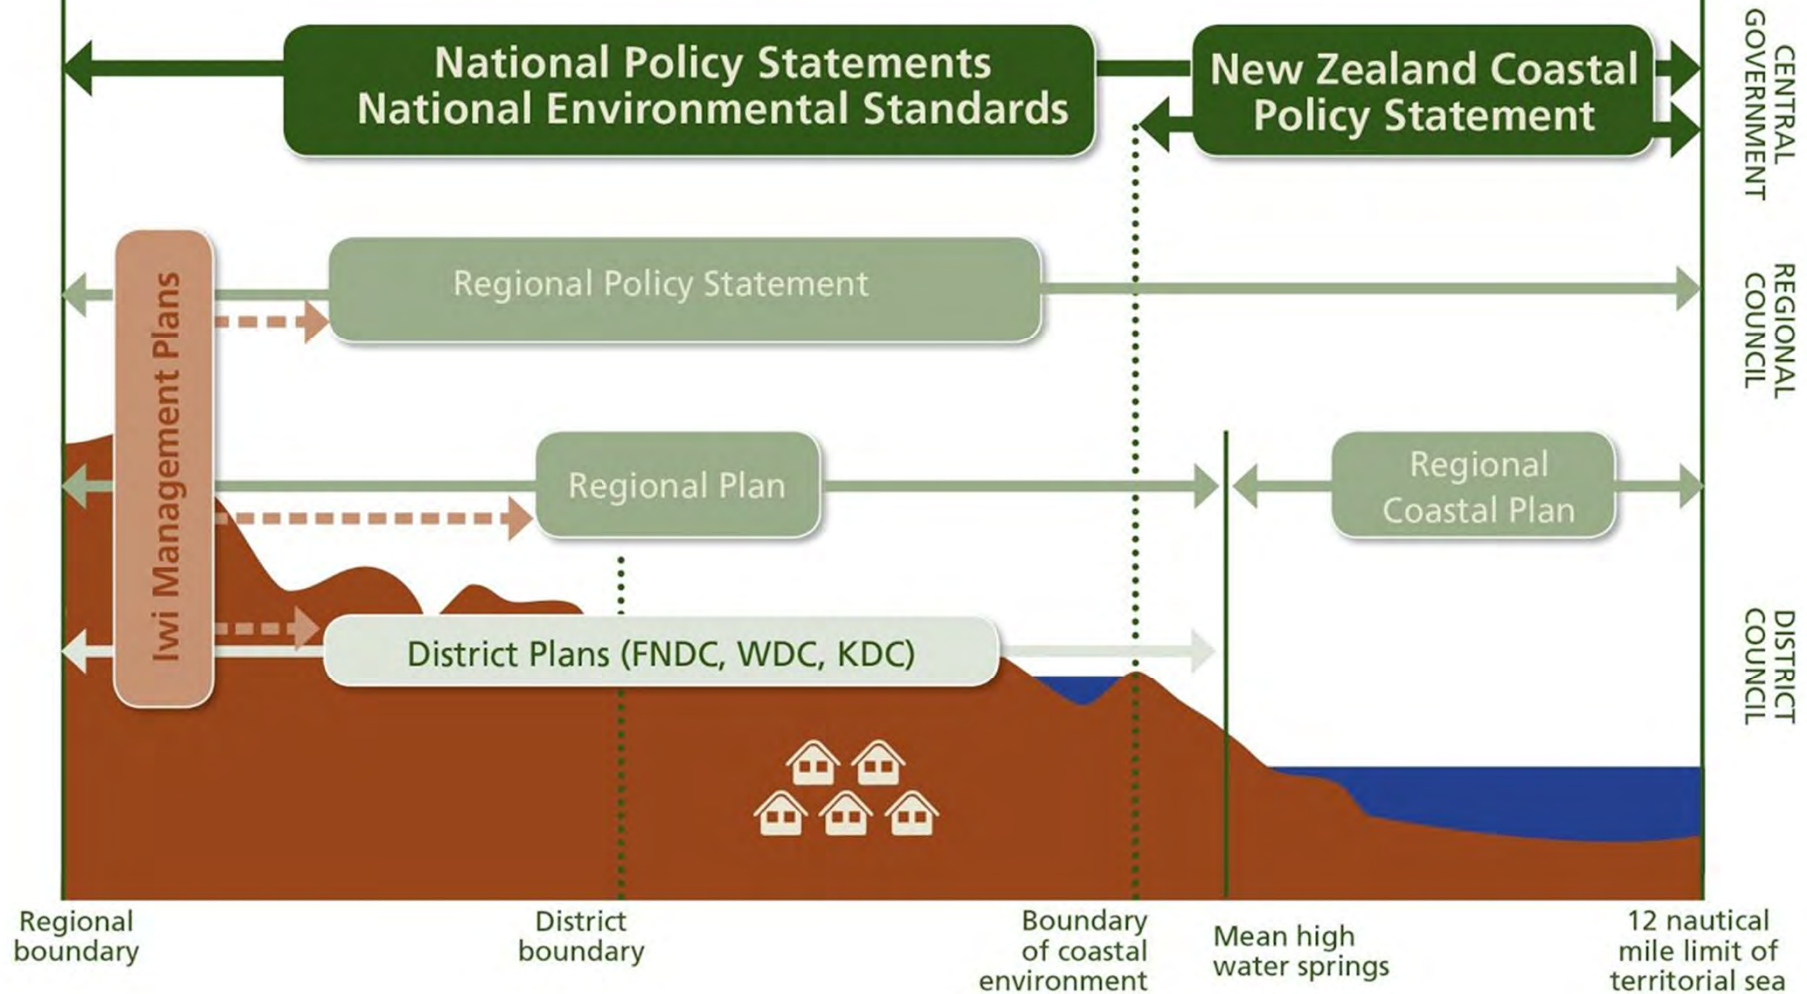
National Policy Statements
National Environmental Standards

New Zealand Coastal Policy Statement

CENTRAL GOVERNMENT

Regional Policy Statement

REGIONAL COUNCIL

Iwi Management Plans

Regional Plan

Regional Coastal Plan

District Plans (FNDC, WDC, KDC)

DISTRICT COUNCIL

Regional boundary

District boundary

Boundary of coastal environment

Mean high water springs

12 nautical mile limit of territorial sea